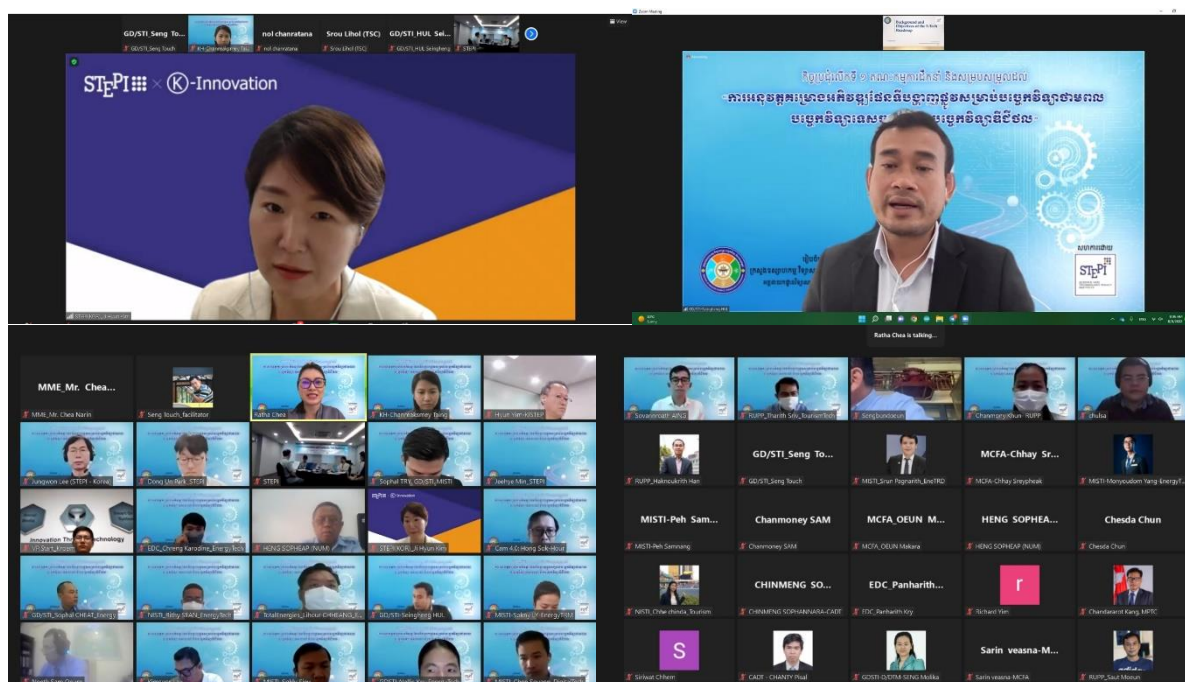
GD/STI_Seng To...
GD/STI_Seng Touch
KH-Chanmakarey Taing
nol chanratana
nol chanratana
Srou Lihol (TSC)
Srou Lihol (TSC)
GD/STI_HUL Sei...
GD/STI_HUL Seingheng
STEPI

STEPI × K-Innovation

Zoom Meeting

Background and Objectives of the K-Tech Roadmap

Ratha Chea is talking...

MME_Mr. Chea...
MME_Mr. Chea Narin
Seng Touch_facilitator
Ratha Chea
KH-Chanmakarey Taing
Hyun Yim-KISTEP
Jungwon Lee (STEPI) - Korea
Dong Un Park_STEPI
STEPI
Sophal TRY_GD/STI_MISTI
Jeehye Min_STEPI
VP Start_Rosan
EDC_Chheng Karodine_Energy Tech
HENG SOPHEAP (NUM)
STEPI KOR_A Hyun Kim
Cam 4.0_Hong Sok-Hour
GD/STI_Sophal CHEAT_Energy
NISTI_Rithy STANI_Energy Tech
TotalEnergies_Lihour CHHEANG_E...
GD/STI_Seingheng HUL
MISTI-Sokny LY_Energy

Sovannmatt_AIN
RUPP_Tharith Sriv_TourismTech
Sengbunlucun
Chanmony Khun_RUPP
chubia
RUPP_Haknoukrith Hen
GD/STI_Seng To...
GD/STI_Seng Touch
MISTI_Sirun Pagnarith_EneTRD
MCFA-Chhay Sr...
MCFA-Chhay Sreypheak
MISTI Monyoudom Yang-EnergyT...
MISTI-Peh Sam...
MISTI-Peh Samnang
Chanmoney SAM
Chanmoney SAM
MCFA_OEUN M...
MCFA_OEUN Makara
HENG SOPHEA...
HENG SOPHEAP (NUM)
Chesda Chun
Chesda Chun
NISTI_Chhe chinda_Tourism
CHINMENG SO...
CHINMENG SOPHANNARA-CADT
EDC_Panharith...
EDC_Panharith Kry
r
Richard Yim
Chandaerot Kang, MPTC
S
Sirivat Chhem
CADT - CHANTY Pisal
GDSTI-D/DTMI SENG Molika
Sarin veasna-M...
Sarin veasna-MCFA
RUPP_Saut Monun